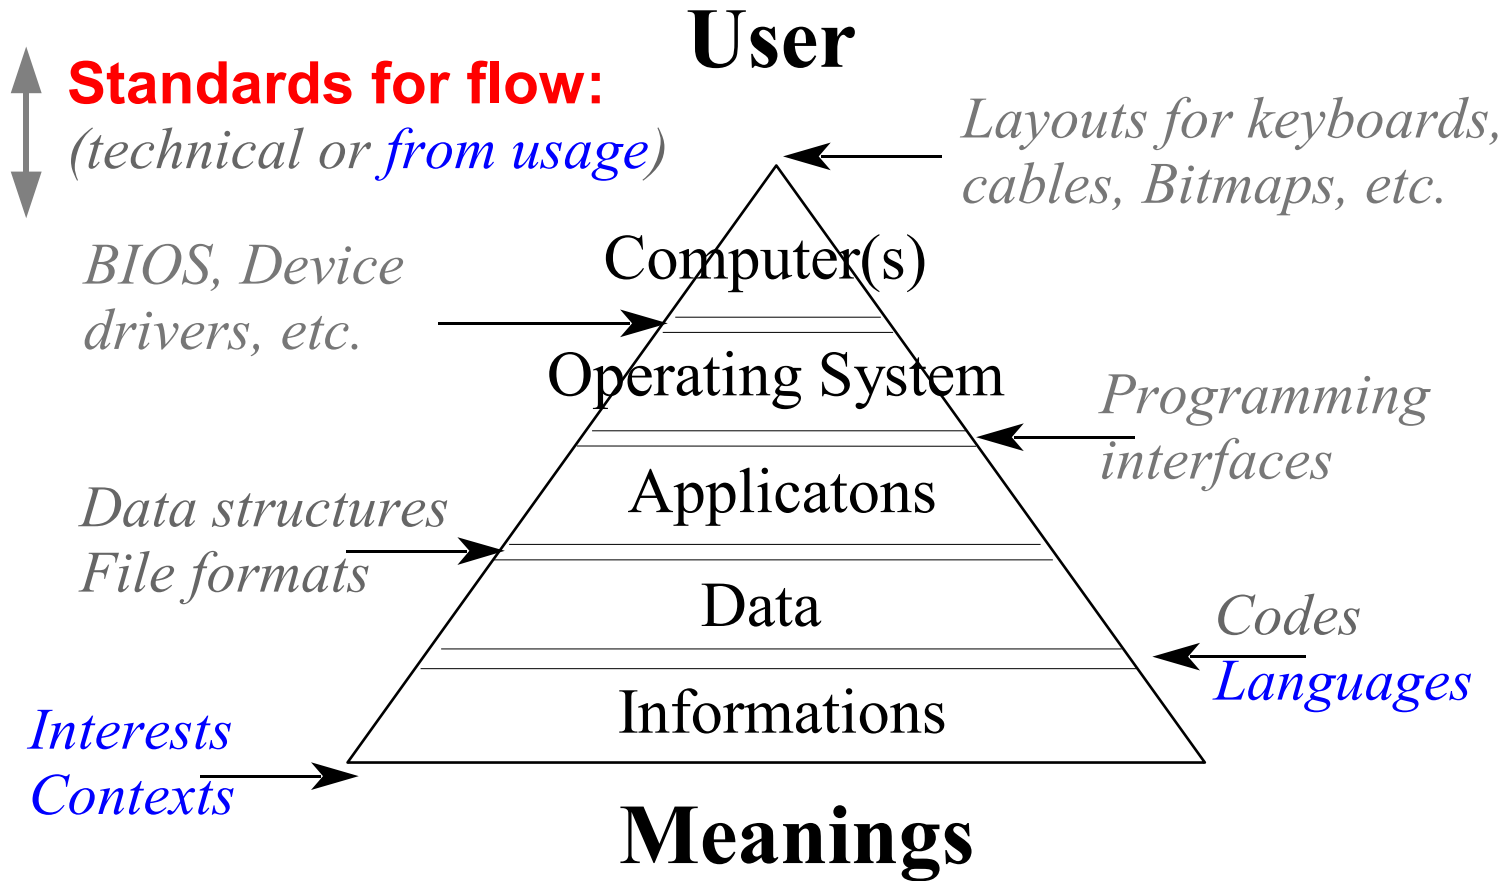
User

Standards for flow:
(technical or from usage)

Layouts for keyboards, cables, Bitmaps, etc.

BIOS, Device drivers, etc.

Computer(s)

Operating System

Programming interfaces

Applicatons

Data structures
File formats

Data

Codes
Languages

Informations

Interests
Contexts

Meanings